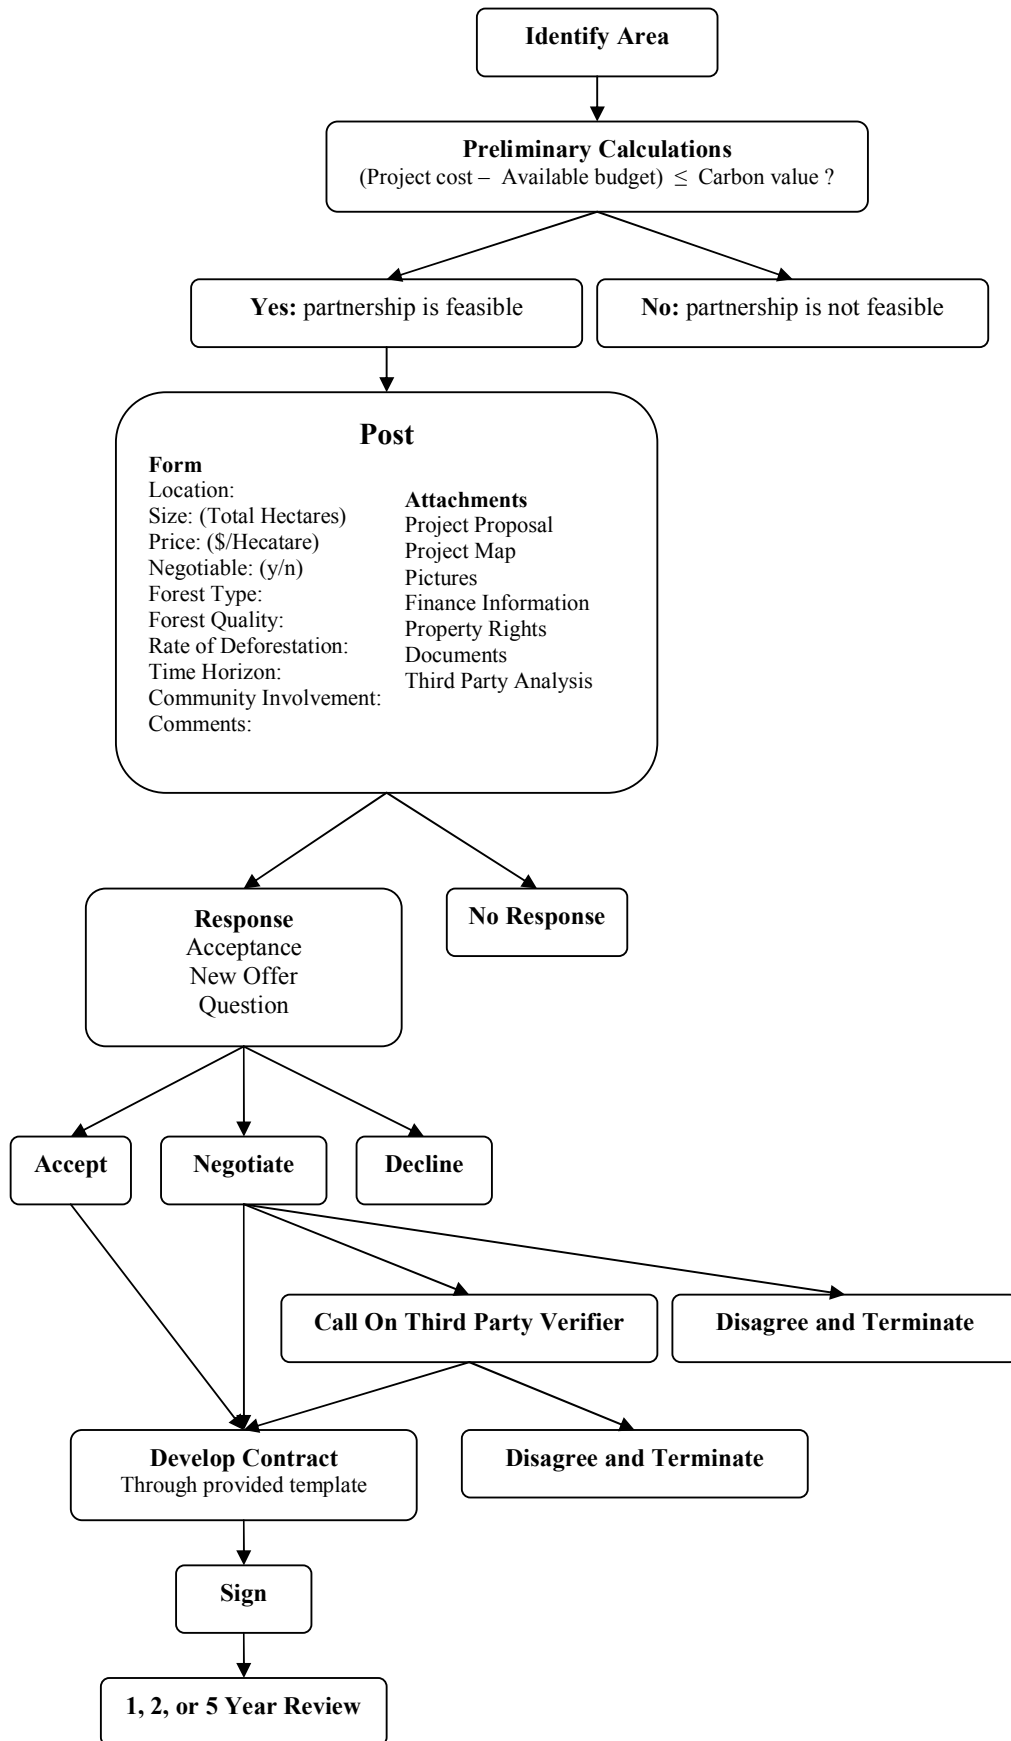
Identify Area

Preliminary Calculations
(Project cost – Available budget) $\leq$ Carbon value ?

Yes: partnership is feasible

No: partnership is not feasible

Post

Form
Location:
Size: (Total Hectares)
Price: (\$/Hecatare)
Negotiable: (y/n)
Forest Type:
Forest Quality:
Rate of Deforestation:
Time Horizon:
Community Involvement:
Comments:

Attachments
Project Proposal
Project Map
Pictures
Finance Information
Property Rights
Documents
Third Party Analysis

Response
Acceptance
New Offer
Question

No Response

Accept

Negotiate

Decline

Call On Third Party Verifier

Disagree and Terminate

Develop Contract
Through provided template

Disagree and Terminate

Sign

1, 2, or 5 Year Review